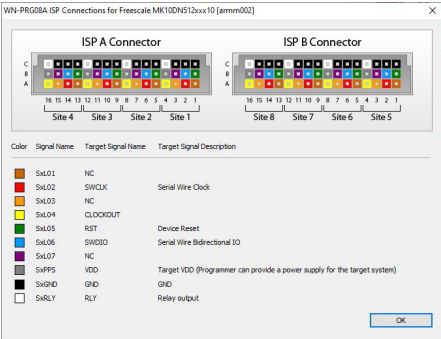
WN-PRG08A ISP Connections for Freescale MK10DN512xxx10 [armm002]

ISP A Connector

C
B
A

16 15 14 13 12 11 10 9 8 7 6 5 4 3 2 1
Site 4 Site 3 Site 2 Site 1

ISP B Connector

C
B
A

16 15 14 13 12 11 10 9 8 7 6 5 4 3 2 1
Site 8 Site 7 Site 6 Site 5

| Color | Signal Name | Target Signal Name | Target Signal Description |
|---|---|---|---|
| | SxL01 | NC | |
| | SxL02 | SWCLK | Serial Wire Clock |
| | SxL03 | NC | |
| | SxL04 | CLOCKOUT | |
| | SxL05 | RST | Device Reset |
| | SxL06 | SWDIO | Serial Wire Bidirectional IO |
| | SxL07 | NC | |
| | SxPPS | VDD | Target VDD (Programmer can provide a power supply for the target system) |
| | SxGND | GND | GND |
| | SxRLY | RLY | Relay output |

OK